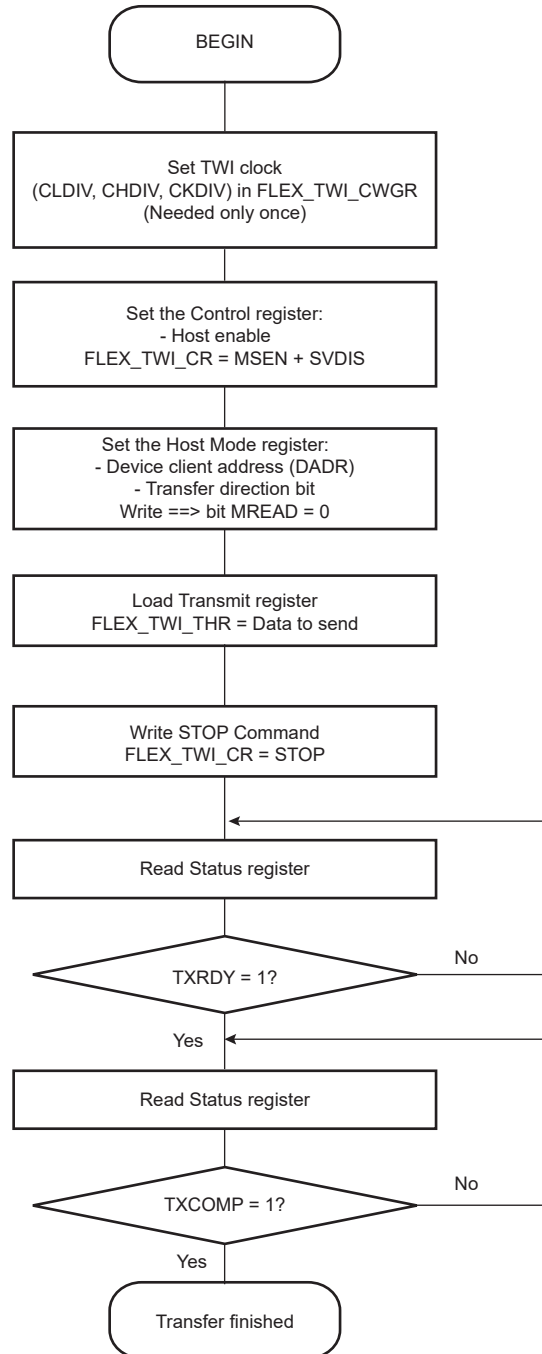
BEGIN

Set TWI clock
(CLDIV, CHDIV, CKDIV) in FLEX_TWI_CWGR
(Needed only once)

Set the Control register:
- Host enable
FLEX_TWI_CR = MSEN + SVDIS

Set the Host Mode register:
- Device client address (DADR)
- Transfer direction bit
Write ==> bit MREAD = 0

Load Transmit register
FLEX_TWI_THR = Data to send

Write STOP Command
FLEX_TWI_CR = STOP

Read Status register

TXRDY = 1?

No

Yes

Read Status register

TXCOMP = 1?

No

Yes

Transfer finished